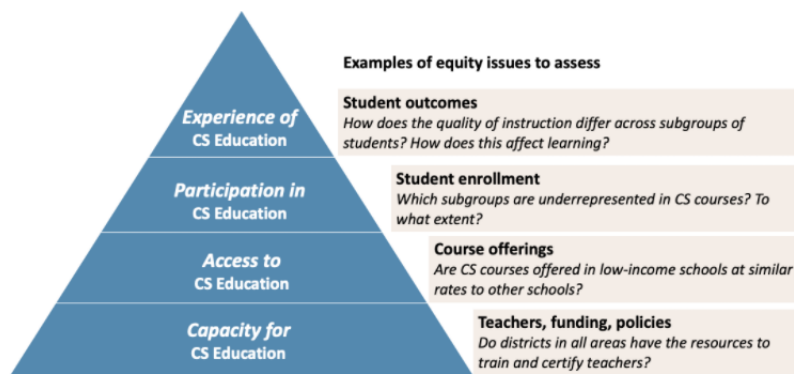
Examples of equity issues to assess

Experience of CS Education

Student outcomes
How does the quality of instruction differ across subgroups of students? How does this affect learning?

Participation in CS Education

Student enrollment
Which subgroups are underrepresented in CS courses? To what extent?

Access to CS Education

Course offerings
Are CS courses offered in low-income schools at similar rates to other schools?

Capacity for CS Education

Teachers, funding, policies
Do districts in all areas have the resources to train and certify teachers?